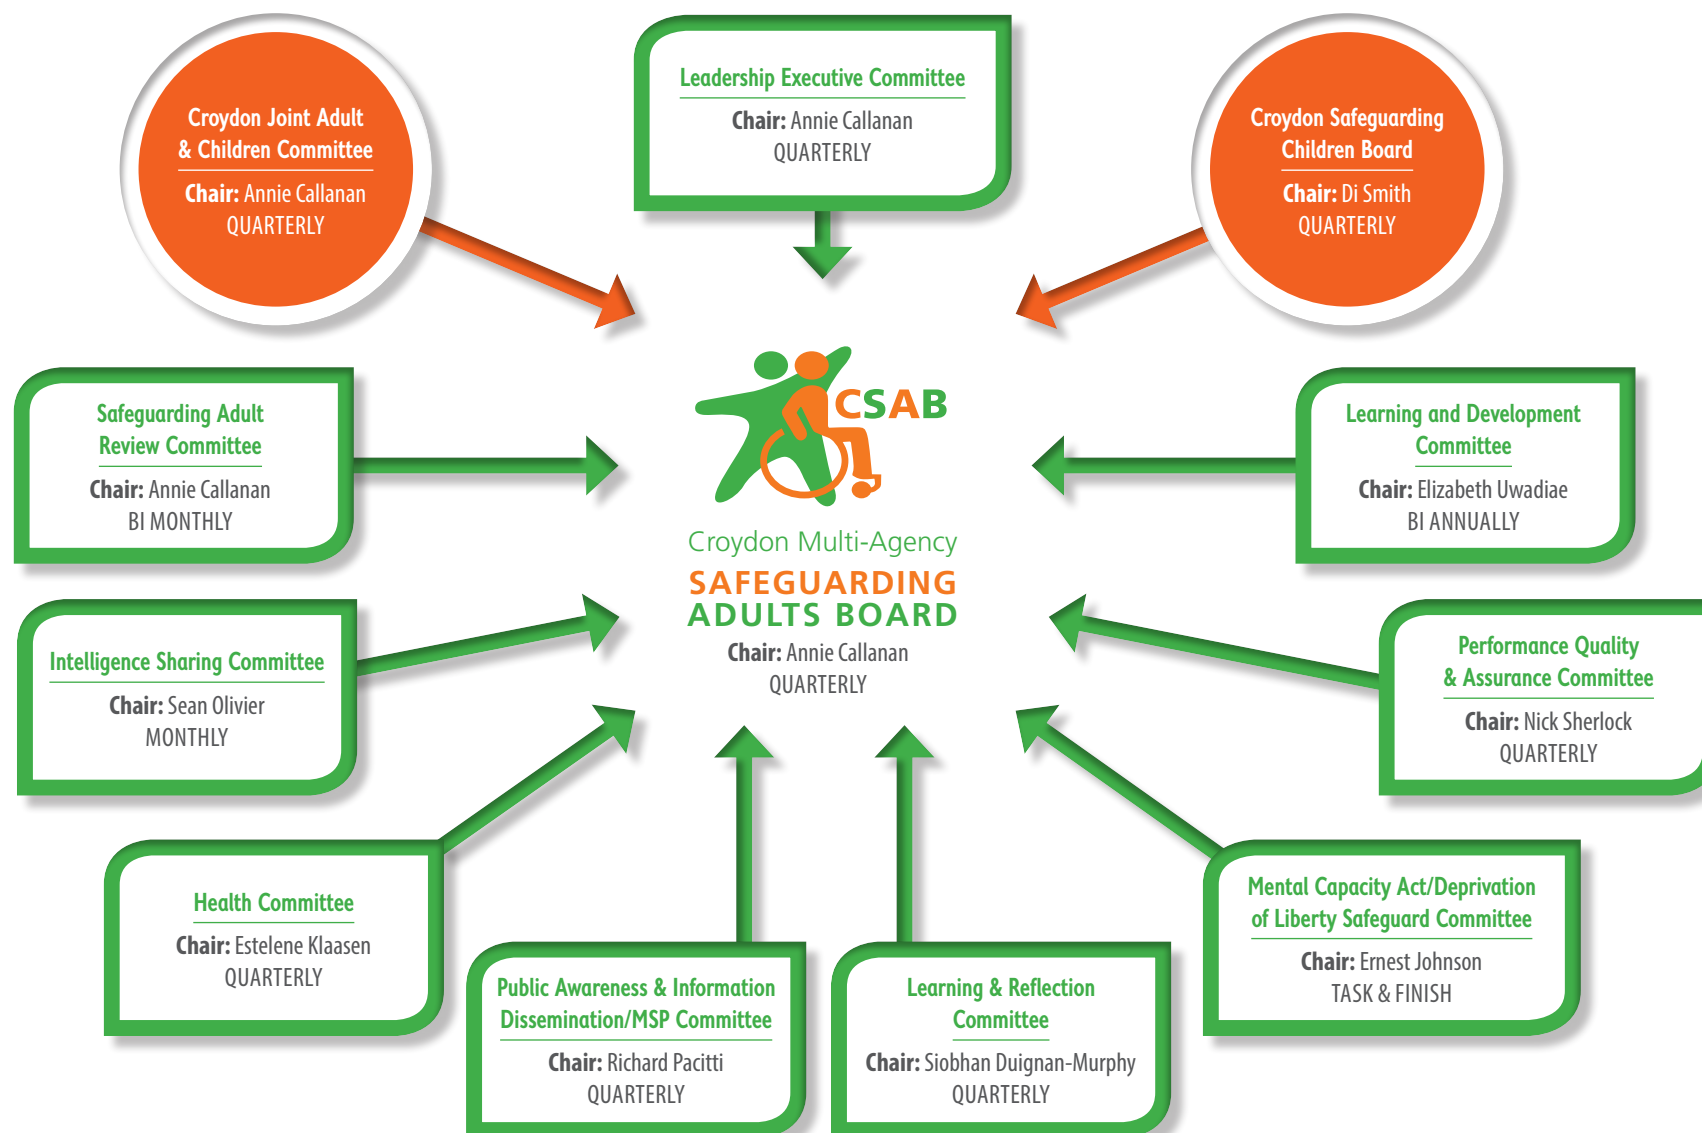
Croydon Joint Adult & Children Committee
Chair: Annie Callanan
QUARTERLY

Leadership Executive Committee
Chair: Annie Callanan
QUARTERLY

Croydon Safeguarding Children Board
Chair: Di Smith
QUARTERLY

Safeguarding Adult Review Committee
Chair: Annie Callanan
BI MONTHLY

CSAB
Croydon Multi-Agency
SAFEGUARDING ADULTS BOARD
Chair: Annie Callanan
QUARTERLY

Learning and Development Committee
Chair: Elizabeth Uwadiae
BI ANNUALLY

Intelligence Sharing Committee
Chair: Sean Olivier
MONTHLY

Performance Quality & Assurance Committee
Chair: Nick Sherlock
QUARTERLY

Health Committee
Chair: Estelene Klaasen
QUARTERLY

Public Awareness & Information Dissemination/MSP Committee
Chair: Richard Pacitti
QUARTERLY

Learning & Reflection Committee
Chair: Siobhan Duignan-Murphy
QUARTERLY

Mental Capacity Act/Deprivation of Liberty Safeguard Committee
Chair: Ernest Johnson
TASK & FINISH